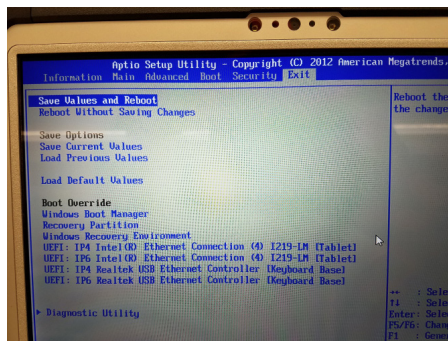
Aptio Setup Utility - Copyright (C) 2012 American Megatrends,
Information Main Advanced Boot Security Exit

Save Values and Reboot
Reboot Without Saving Changes

Save Options
Save Current Values
Load Previous Values

Load Default Values

Boot Override
Windows Boot Manager
Recovery Partition
Windows Recovery Environment
UEFI: IP4 Intel(R) Ethernet Connection (4) I219-LM [Tablet]
UEFI: IP6 Intel(R) Ethernet Connection (4) I219-LM [Tablet]
UEFI: IP4 Realtek USB Ethernet Controller [Keyboard Base]
UEFI: IP6 Realtek USB Ethernet Controller [Keyboard Base]

▶ Diagnostic Utility

Reboot the
the change

→←: Sele
↑↓: Sele
Enter: Sele
F5/F6: Chan
F1: Gene